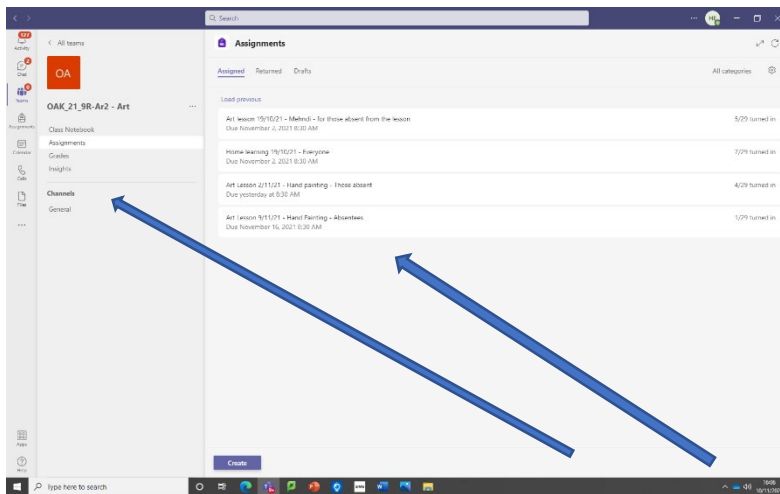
Search

Activity
Chat
Teams
Assignments
Calendar
Calls
Files
...
Apps
Help

< All teams

OA

OAK_21_9R-Ar2 - Art ...

Class Notebook
Assignments
Grades
Insights

Channels
General

Assignments

Assigned Returned Drafts

All categories

Load previous

Art lesson 19/10/21 - Mehndi - for those absent from the lesson
Due November 2, 2021 8:30 AM
5/29 turned in

Home learning 19/10/21 - Everyone
Due November 2, 2021 8:30 AM
7/29 turned in

Art Lesson 2/11/21 - Hand painting - Those absent
Due yesterday at 8:30 AM
4/29 turned in

Art Lesson 9/11/21 - Hand Painting - Absentees
Due November 16, 2021 8:30 AM
1/29 turned in

Create

Type here to search

16:06
10/11/2021